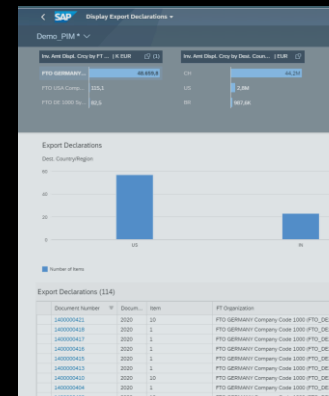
SAP Display Export Declarations

Demo_PIM *

Inv. Amt Displ. Crcy by FT... | K EUR (1)

FTO GERMANY... 48.659,4

FTO USA Comp... 215,1

FTO UK 1000 fo... 82,5

Inv. Amt Displ. Crcy by Dest. Coun... | EUR

CH 44,2M

US 2,5M

BR 567,6K

Export Declarations

Dest. Country/Region

60

40

20

0

US

IN

Number of Items

Export Declarations (114)

| Document Number | Docum... | Item | FT Organization |
|---|---|---|---|
| 1400000421 | 2020 | 10 | FTO GERMANY Company Code 1000 (FTO_DE |
| 1400000418 | 2020 | 1 | FTO GERMANY Company Code 1000 (FTO_DE |
| 1400000417 | 2020 | 1 | FTO GERMANY Company Code 1000 (FTO_DE |
| 1400000416 | 2020 | 1 | FTO GERMANY Company Code 1000 (FTO_DE |
| 1400000415 | 2020 | 1 | FTO GERMANY Company Code 1000 (FTO_DE |
| 1400000413 | 2020 | 1 | FTO GERMANY Company Code 1000 (FTO_DE |
| 1400000410 | 2020 | 10 | FTO GERMANY Company Code 1000 (FTO_DE |
| 1400000406 | 2020 | 1 | FTO GERMANY Company Code 1000 (FTO_DE |
| 1400000404 | 2020 | 1 | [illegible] |